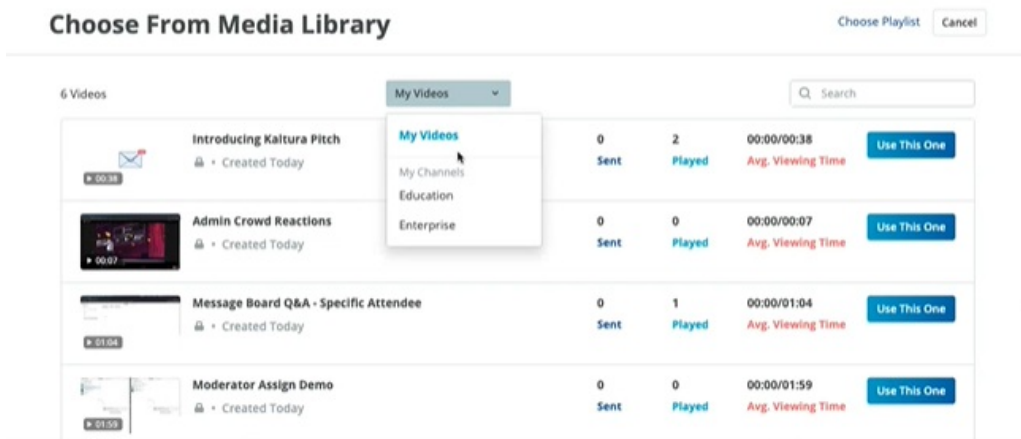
Choose From Media Library

Choose Playlist Cancel

6 Videos

My Videos

Search

My Videos

My Channels

Education

Enterprise

00:38 Introducing Kaltura Pitch • Created Today 0 Sent 2 Played 00:00/00:38 Avg. Viewing Time Use This One

00:07 Admin Crowd Reactions • Created Today 0 Sent 0 Played 00:00/00:07 Avg. Viewing Time Use This One

01:04 Message Board Q&A - Specific Attendee • Created Today 0 Sent 1 Played 00:00/01:04 Avg. Viewing Time Use This One

01:59 Moderator Assign Demo • Created Today 0 Sent 0 Played 00:00/01:59 Avg. Viewing Time Use This One